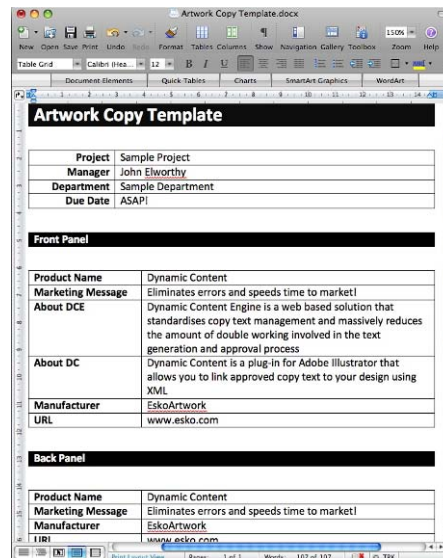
Artwork Copy Template.docx

New Open Save Print Undo Redo Format Tables Columns Show Navigation Gallery Toolbox Zoom Help

Table Grid Calibri (Hea... 12 B I U 150%

Document Elements Quick Tables Charts SmartArt Graphics WordArt

Artwork Copy Template

| | |
|---|---|
| Project | Sample Project |
| Manager | John Elworthy |
| Department | Sample Department |
| Due Date | ASAP! |

Front Panel

| | |
|---|---|
| Product Name | Dynamic Content |
| Marketing Message | Eliminates errors and speeds time to market! |
| About DCE | Dynamic Content Engine is a web based solution that standardises copy text management and massively reduces the amount of double working involved in the text generation and approval process |
| About DC | Dynamic Content is a plug-in for Adobe Illustrator that allows you to link approved copy text to your design using XML |
| Manufacturer | EskoArtwork |
| URL | www.esko.com |

Back Panel

| | |
|---|---|
| Product Name | Dynamic Content |
| Marketing Message | Eliminates errors and speeds time to market! |
| Manufacturer | EskoArtwork |
| URL | www.esko.com |

Print Layout View Pages: 1 of 1 Words: 102 of 102 TRK